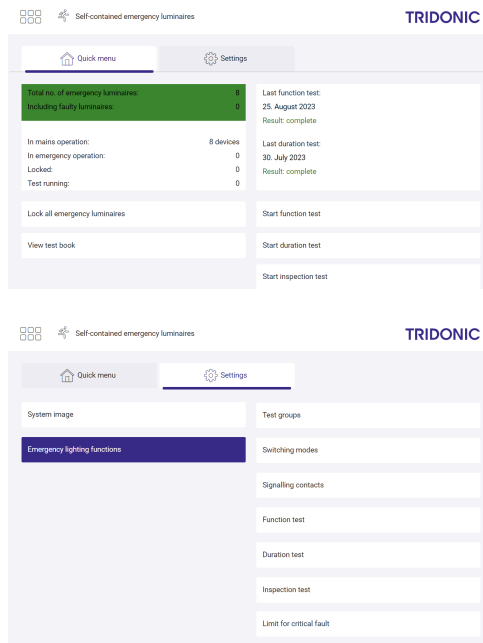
Self-contained emergency luminaires

TRIDONIC

Quick menu

Settings

| Total no. of emergency luminaires: | 8 |
|---|---|
| Including faulty luminaires: | 0 |

| In mains operation: | 8 devices |
|---|---|
| In emergency operation: | 0 |
| Locked: | 0 |
| Test running: | 0 |

Last function test:
25. August 2023
Result: complete

Last duration test:
30. July 2023
Result: complete

Lock all emergency luminaires

View test book

Start function test

Start duration test

Start inspection test

Self-contained emergency luminaires

TRIDONIC

Quick menu

Settings

System image

Emergency lighting functions

Test groups

Switching modes

Signalling contacts

Function test

Duration test

Inspection test

Limit for critical fault